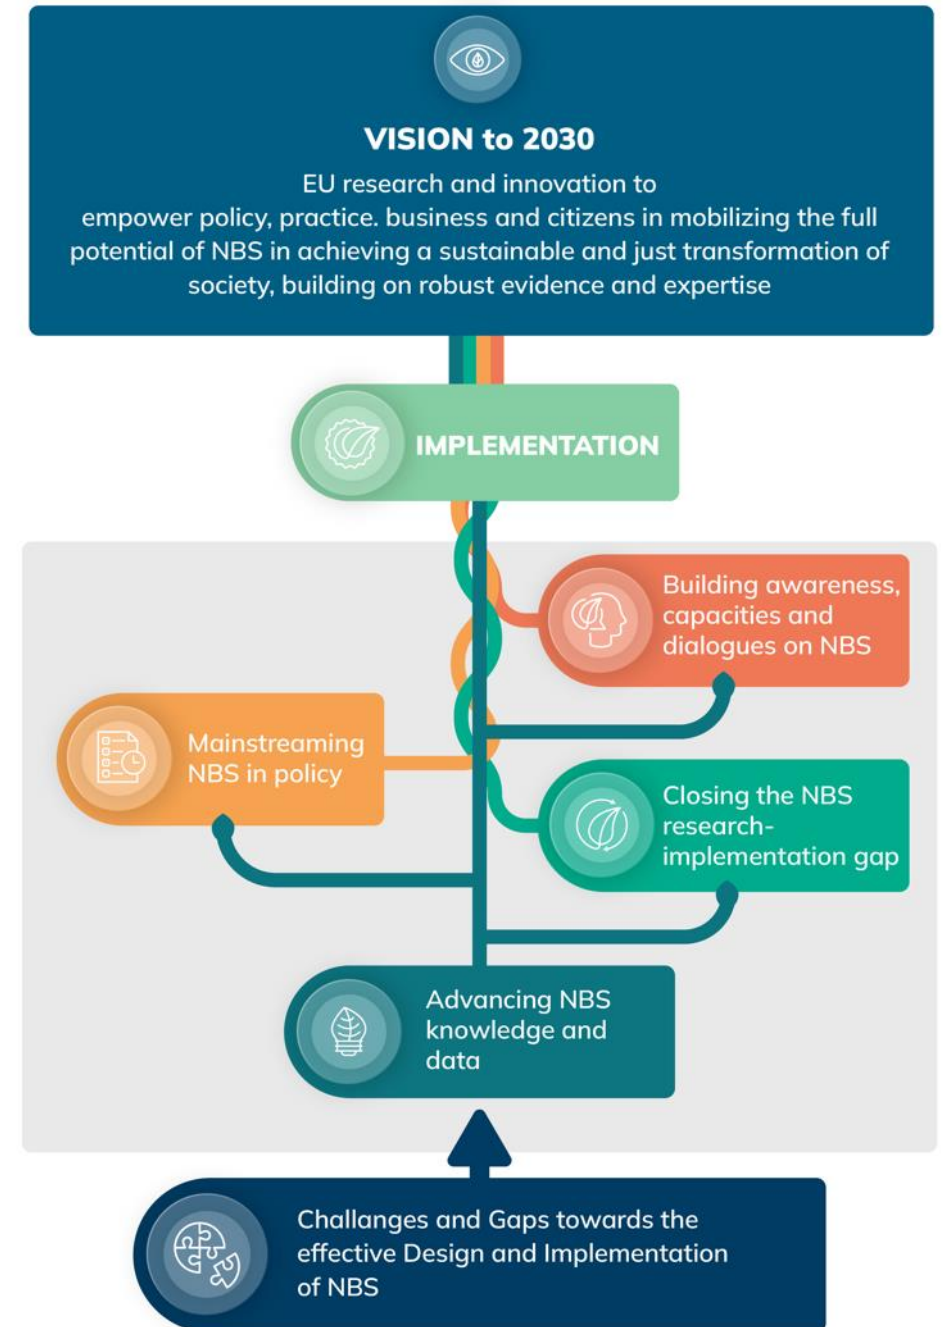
VISION to 2030

EU research and innovation to empower policy, practice. business and citizens in mobilizing the full potential of NBS in achieving a sustainable and just transformation of society, building on robust evidence and expertise

IMPLEMENTATION

Building awareness, capacities and dialogues on NBS

Mainstreaming NBS in policy

Closing the NBS research-implementation gap

Advancing NBS knowledge and data

Challanges and Gaps towards the effective Design and Implementation of NBS